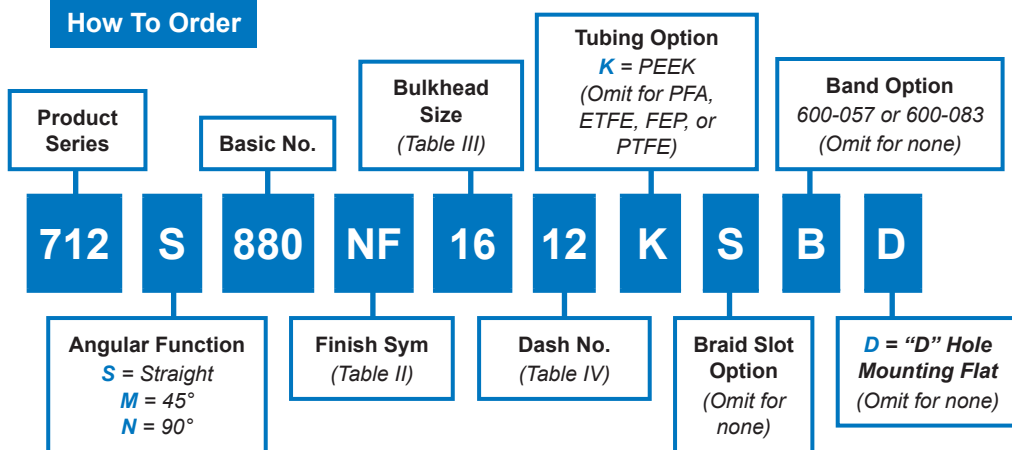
How To Order

Product Series

Basic No.

Bulkhead Size
(Table III)

Tubing Option
K = PEEK
(Omit for PFA, ETFE, FEP, or PTFE)

Band Option
600-057 or 600-083
(Omit for none)

712 S 880 NF 16 12 K S B D

Angular Function
S = Straight
M = 45°
N = 90°

Finish Sym
(Table II)

Dash No.
(Table IV)

Braid Slot Option
(Omit for none)

D = "D" Hole Mounting Flat
(Omit for none)